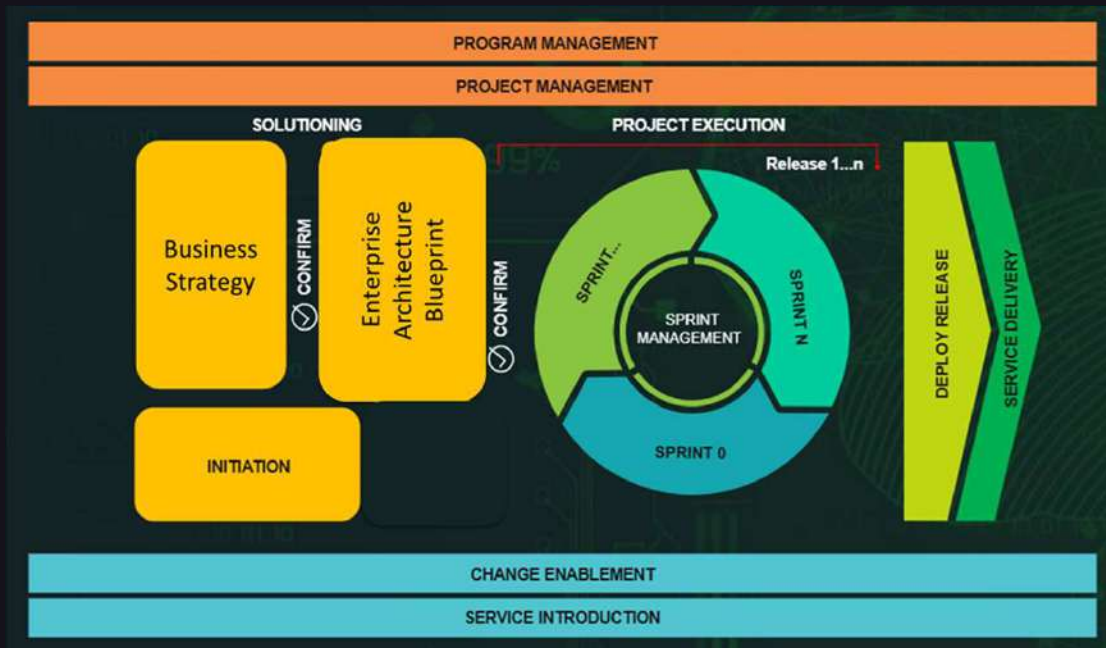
PROGRAM MANAGEMENT

PROJECT MANAGEMENT

SOLUTIONING

PROJECT EXECUTION

Release 1...n

Business Strategy

CONFIRM

Enterprise Architecture Blueprint

CONFIRM

SPRINT...

SPRINT N

SPRINT MANAGEMENT

SPRINT 0

INITIATION

DEPLOY RELEASE

SERVICE DELIVERY

CHANGE ENABLEMENT

SERVICE INTRODUCTION